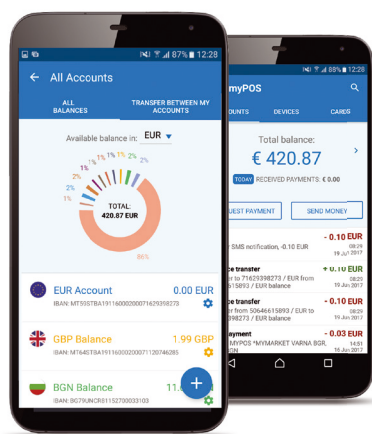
87% 12:28

All Accounts

ALL BALANCES

TRANSFER BETWEEN MY ACCOUNTS

Available balance in: EUR

1% 1% 1% 1% 2% 1% 2% 2% 1% 2% 2% 1%

TOTAL: 420.87 EUR

86%

EUR Account 0.00 EUR

IBAN: MT55STBA19116000200071629358273

GBP Balance 1.99 GBP

IBAN: MT64STBA19116000200071120746285

BGN Balance 11.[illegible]

IBAN: BG79UNCR511527000033103

87% 12:28

myPOS

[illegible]OUNTS

DEVICES

CARDS

Total balance:

€ 420.87

TODAY RECEIVED PAYMENTS: € 0.00

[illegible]UEST PAYMENT

SEND MONEY

- 0.10 EUR

SMS notification, -0.10 EUR

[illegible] Jun 2017

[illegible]e transfer

+ 0.10 EUR

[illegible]r to 71625398273 / EUR from

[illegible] Jun 2017

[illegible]e transfer

- 0.10 EUR

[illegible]r to 50646615893 / EUR to

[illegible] Jun 2017

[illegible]ayment

- 0.03 EUR

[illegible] MYPOS *MYMARKET VARNA BGR,

14:51

16 Jun 2017